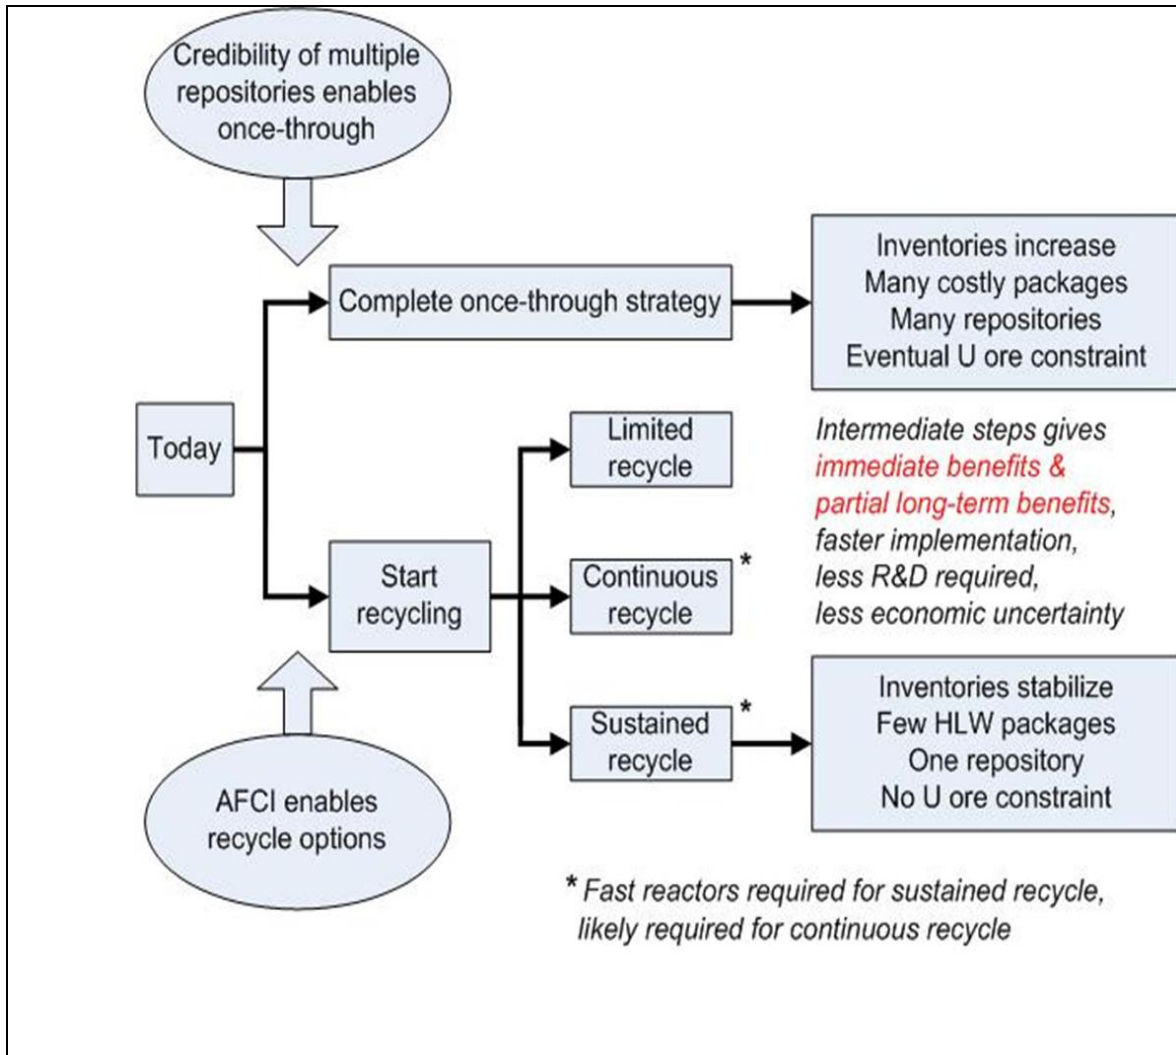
Credibility of multiple repositories enables once-through

Complete once-through strategy

Inventories increase
Many costly packages
Many repositories
Eventual U ore constraint

Today

Limited recycle

Intermediate steps gives immediate benefits & partial long-term benefits, faster implementation, less R&D required, less economic uncertainty

Start recycling

Continuous recycle *

Sustained recycle *

Inventories stabilize
Few HLW packages
One repository
No U ore constraint

AFCI enables recycle options

* Fast reactors required for sustained recycle, likely required for continuous recycle